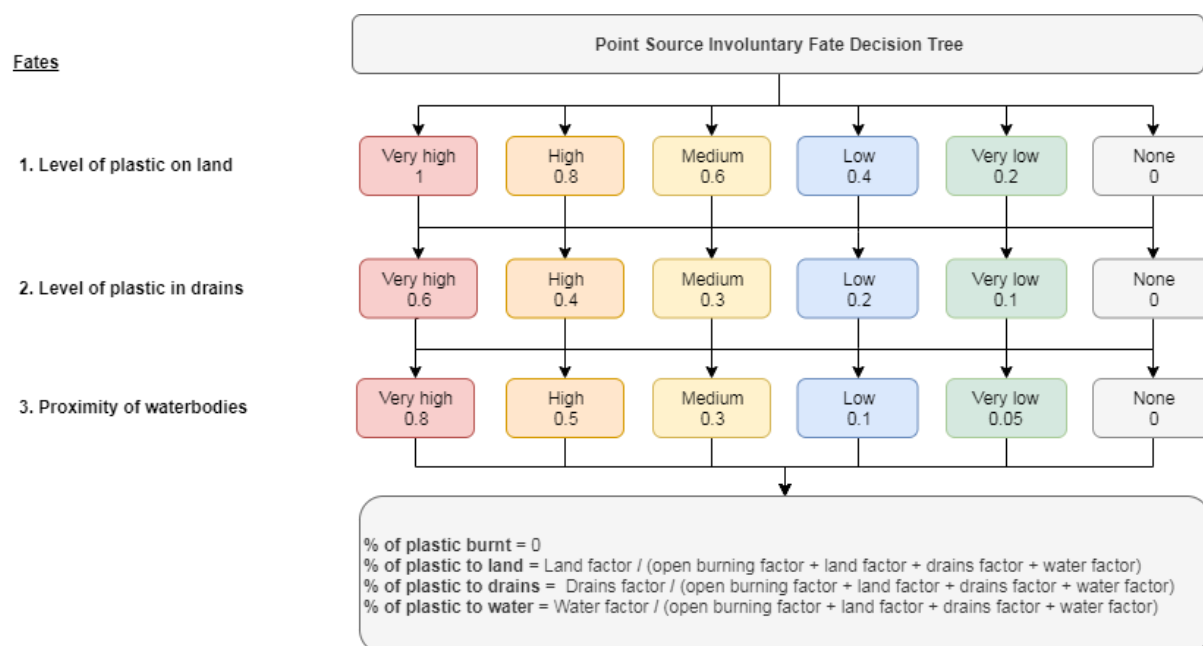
Fates

Point Source Involuntary Fate Decision Tree

1. Level of plastic on land

Very high
1

High
0.8

Medium
0.6

Low
0.4

Very low
0.2

None
0

2. Level of plastic in drains

Very high
0.6

High
0.4

Medium
0.3

Low
0.2

Very low
0.1

None
0

3. Proximity of waterbodies

Very high
0.8

High
0.5

Medium
0.3

Low
0.1

Very low
0.05

None
0

% of plastic burnt = 0
% of plastic to land = Land factor / (open burning factor + land factor + drains factor + water factor)
% of plastic to drains = Drains factor / (open burning factor + land factor + drains factor + water factor)
% of plastic to water = Water factor / (open burning factor + land factor + drains factor + water factor)